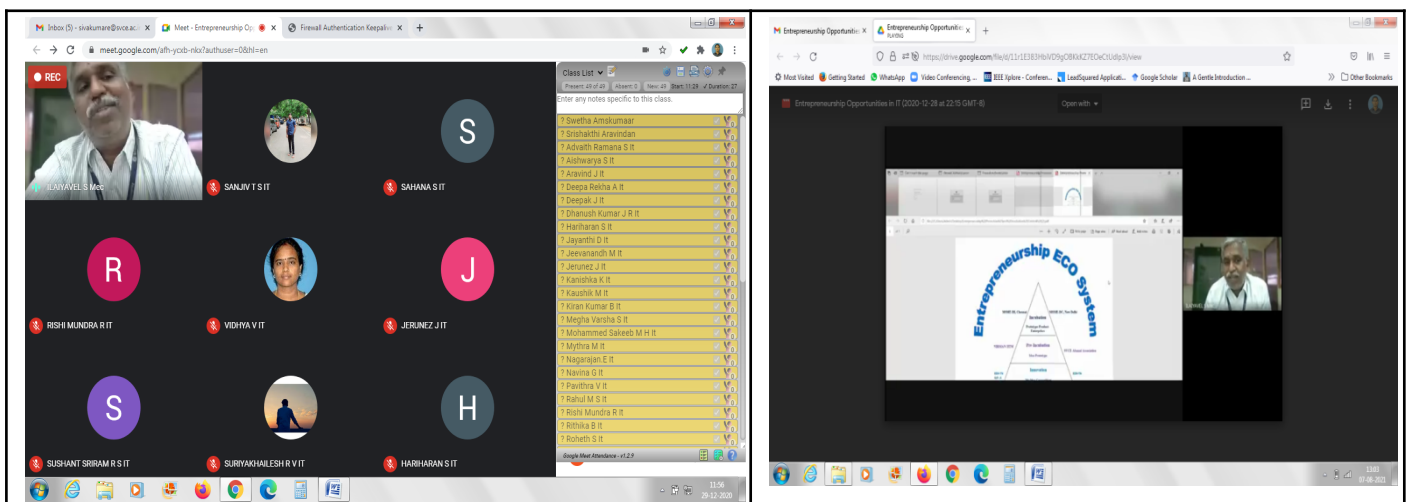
Inbox (5) - sivakumare@svce.ac.i ×
Meet - Entrepreneurship Op ×
Firewall Authentication Keepalive ×
meet.google.com/afh-ycxb-nkx?authuser=0&hl=en

REC
ILAIYAVEL S Mec
SANJIV T S IT
S
SAHANA S IT
R
RISHI MUNDRA R IT
VIDHYA V IT
J
JERUNEZ J IT
S
SUSHANT SRIRAM R S IT
SURIYAKHAILESH R V IT
H
HARIHARAN S IT

Class List
Present: 49 of 49 | Absent: 0 | New: 49 | Start: 11:29 | Duration: 27
Enter any notes specific to this class.
? Swetha Amskumaar
? Srishakthi Aravindan
? Advaith Ramana S It
? Aishwarya S It
? Aravind J It
? Deepa Rekha A It
? Deepak J It
? Dhanush Kumar J R It
? Hariharan S It
? Jayanthi D It
? Jeevanandh M It
? Jerunez J It
? Kanishka K It
? Kaushik M It
? Kiran Kumar B It
? Megha Varsha S It
? Mohammed Sakeeb M H It
? Mythra M It
? Nagarajan E It
? Navina G It
? Pavithra V It
? Rahul M S It
? Rishi Mundra R It
? Rithika B It
? Roheth S It
Google Meet Attendance - v1.2.9

11:56
29-12-2020

Entrepreneurship Opportunities ×
Entrepreneurship Opportunities PLAYING ×
https://drive.google.com/file/d/11r1E383HbiVD9gO8KkKZ7EOeCtUdlp3l/view
Most Visited | Getting Started | WhatsApp | Video Conferencing, ... | IEEE Xplore - Conferen... | LeadSquared Applicati... | Google Scholar | A Gentle Introduction ...
Other Bookmarks
Entrepreneurship Opportunities in IT (2020-12-28 at 22:15 GMT-8)
Open with

Entrepreneurship ECO System

13:03
07-08-2021